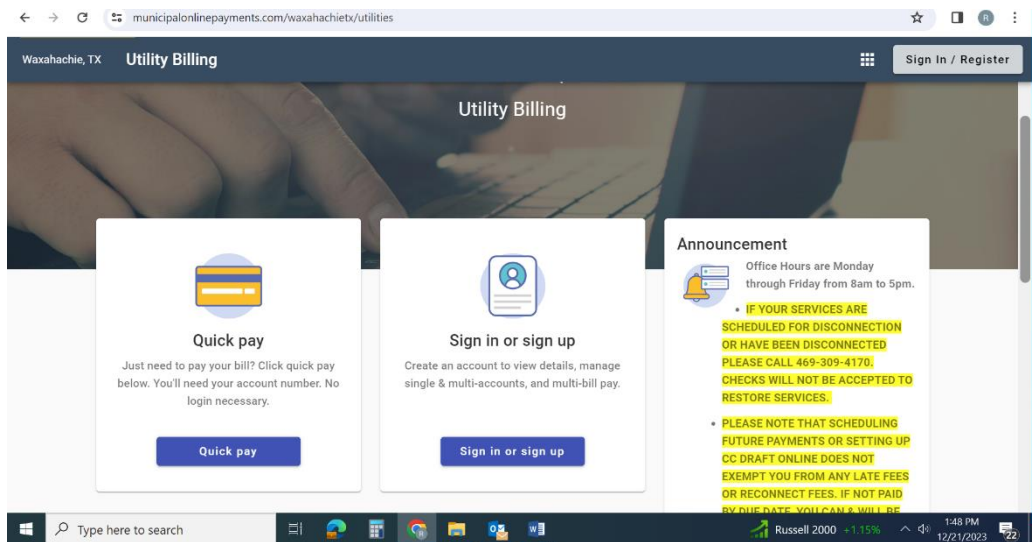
municipalonlinepayments.com/waxahachietx/utilities

Waxahachie, TX Utility Billing

Sign In / Register

Utility Billing

Quick pay

Just need to pay your bill? Click quick pay below. You'll need your account number. No login necessary.

Quick pay

Sign in or sign up

Create an account to view details, manage single & multi-accounts, and multi-bill pay.

Sign in or sign up

Announcement

Office Hours are Monday through Friday from 8am to 5pm.

- IF YOUR SERVICES ARE SCHEDULED FOR DISCONNECTION OR HAVE BEEN DISCONNECTED PLEASE CALL 469-309-4170. CHECKS WILL NOT BE ACCEPTED TO RESTORE SERVICES.

- PLEASE NOTE THAT SCHEDULING FUTURE PAYMENTS OR SETTING UP CC DRAFT ONLINE DOES NOT EXEMPT YOU FROM ANY LATE FEES OR RECONNECT FEES. IF NOT PAID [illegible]

Type here to search

Russell 2000 +1.15%

1:48 PM
12/21/2023

22